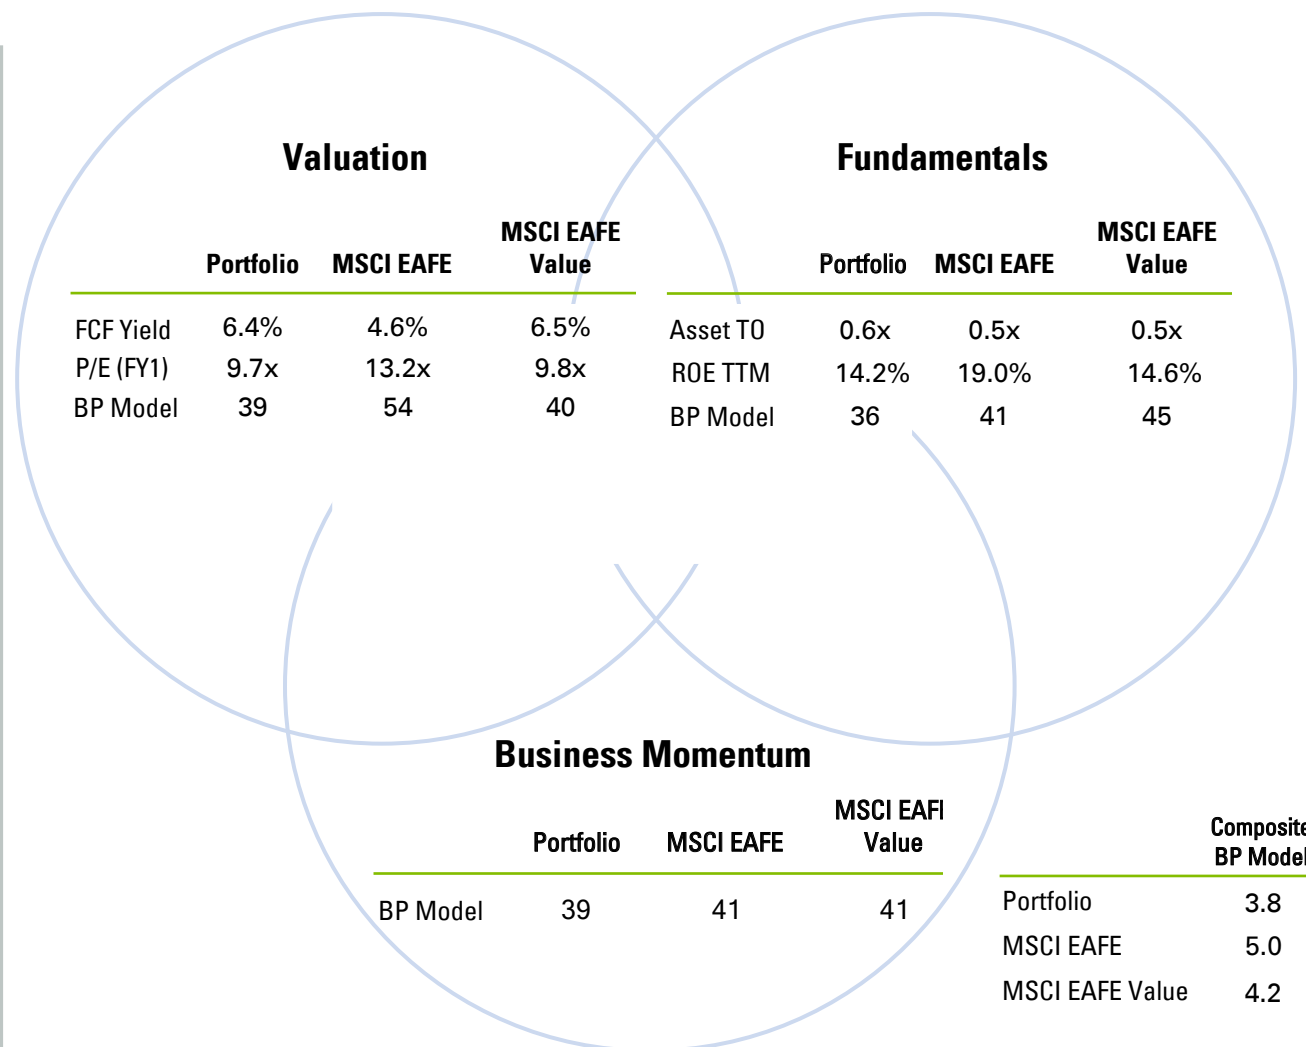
Valuation

| | Portfolio | MSCI EAFE | MSCI EAFE Value |
|---|---|---|---|
| FCF Yield | 6.4% | 4.6% | 6.5% |
| P/E (FY1) | 9.7x | 13.2x | 9.8x |
| BP Model | 39 | 54 | 40 |

Fundamentals

| | Portfolio | MSCI EAFE | MSCI EAFE Value |
|---|---|---|---|
| Asset TO | 0.6x | 0.5x | 0.5x |
| ROE TTM | 14.2% | 19.0% | 14.6% |
| BP Model | 36 | 41 | 45 |

Business Momentum

| | Portfolio | MSCI EAFE | MSCI EAFI Value |
|---|---|---|---|
| BP Model | 39 | 41 | 41 |

| | Composite BP Model |
|---|---|
| Portfolio | 3.8 |
| MSCI EAFE | 5.0 |
| MSCI EAFE Value | 4.2 |